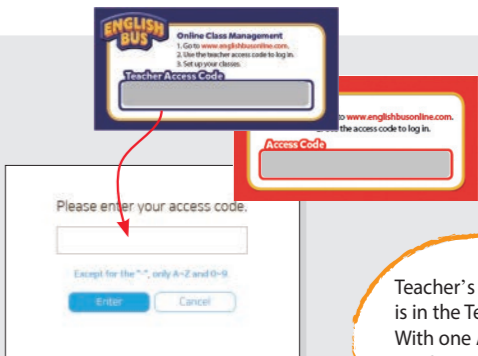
ENGLISH BUS

Online Class Management
1. Go to www.englishbusonline.com.
2. Use the teacher access code to log in.
3. Set up your classes.

Teacher Access Code

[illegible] to www.englishbusonline.com.
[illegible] the access code to log in.

Access Code

Please enter your access code.

Except for the "-", only A~Z and 0~9.

Enter Cancel

Teacher's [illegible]
is in the Te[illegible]
With one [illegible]